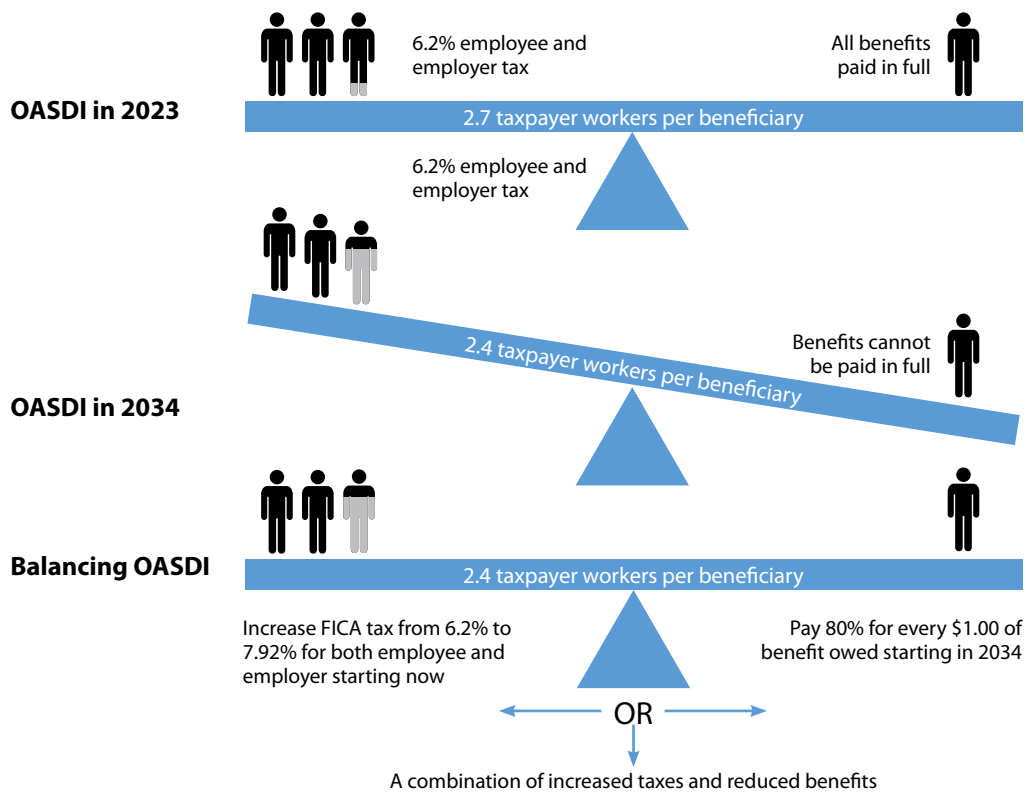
6.2% employee and employer tax

All benefits paid in full

OASDI in 2023

2.7 taxpayer workers per beneficiary

6.2% employee and employer tax

2.4 taxpayer workers per beneficiary

Benefits cannot be paid in full

OASDI in 2034

Balancing OASDI

2.4 taxpayer workers per beneficiary

Increase FICA tax from 6.2% to 7.92% for both employee and employer starting now

Pay 80% for every $1.00 of benefit owed starting in 2034

OR

A combination of increased taxes and reduced benefits